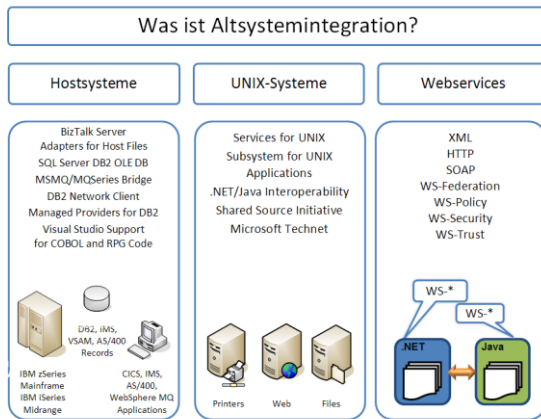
Was ist Altsystemintegration?

Hostsysteme

BizTalk Server
Adapters for Host Files
SQL Server DB2 OLE DB
MSMQ/MQSeries Bridge
DB2 Network Client
Managed Providers for DB2
Visual Studio Support for COBOL and RPG Code

DB2, IMS, VSAM, AS/400 Records

IBM zSeries Mainframe
IBM iSeries Midrange

CICS, IMS, AS/400, WebSphere MQ Applications

UNIX-Systeme

Services for UNIX
Subsystem for UNIX Applications
.NET/Java Interoperability
Shared Source Initiative
Microsoft Technet

Printers
Web
Files

Webservices

XML
HTTP
SOAP
WS-Federation
WS-Policy
WS-Security
WS-Trust

WS-*
WS-*
.NET
Java